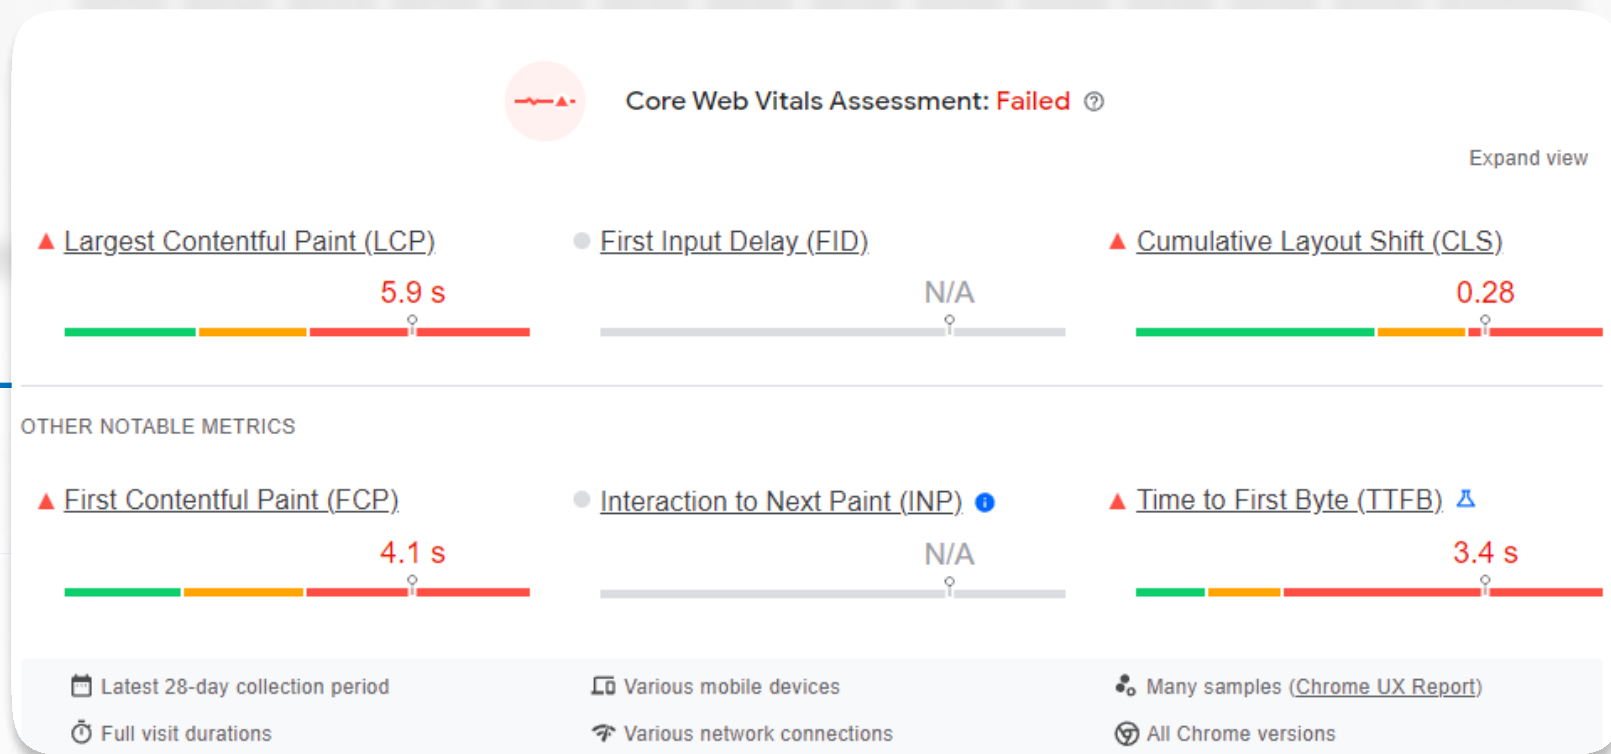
Core Web Vitals Assessment: Failed

Expand view

Largest Contentful Paint (LCP)
5.9 s

First Input Delay (FID)
N/A

Cumulative Layout Shift (CLS)
0.28

OTHER NOTABLE METRICS

First Contentful Paint (FCP)
4.1 s

Interaction to Next Paint (INP)
N/A

Time to First Byte (TTFB)
3.4 s

Latest 28-day collection period
Various mobile devices
Many samples (Chrome UX Report)
Full visit durations
Various network connections
All Chrome versions